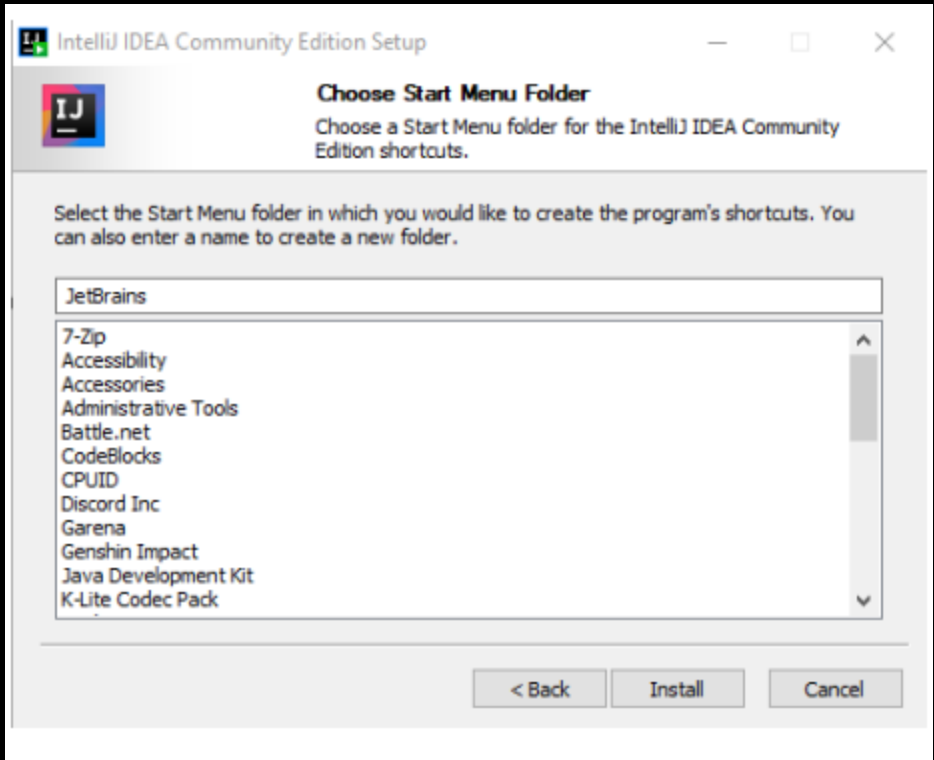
IntelliJ IDEA Community Edition Setup

IJ

Choose Start Menu Folder

Choose a Start Menu folder for the IntelliJ IDEA Community Edition shortcuts.

Select the Start Menu folder in which you would like to create the program's shortcuts. You can also enter a name to create a new folder.

JetBrains

7-Zip
Accessibility
Accessories
Administrative Tools
Battle.net
CodeBlocks
CPUID
Discord Inc
Garena
Genshin Impact
Java Development Kit
K-Lite Codec Pack

< Back
Install
Cancel